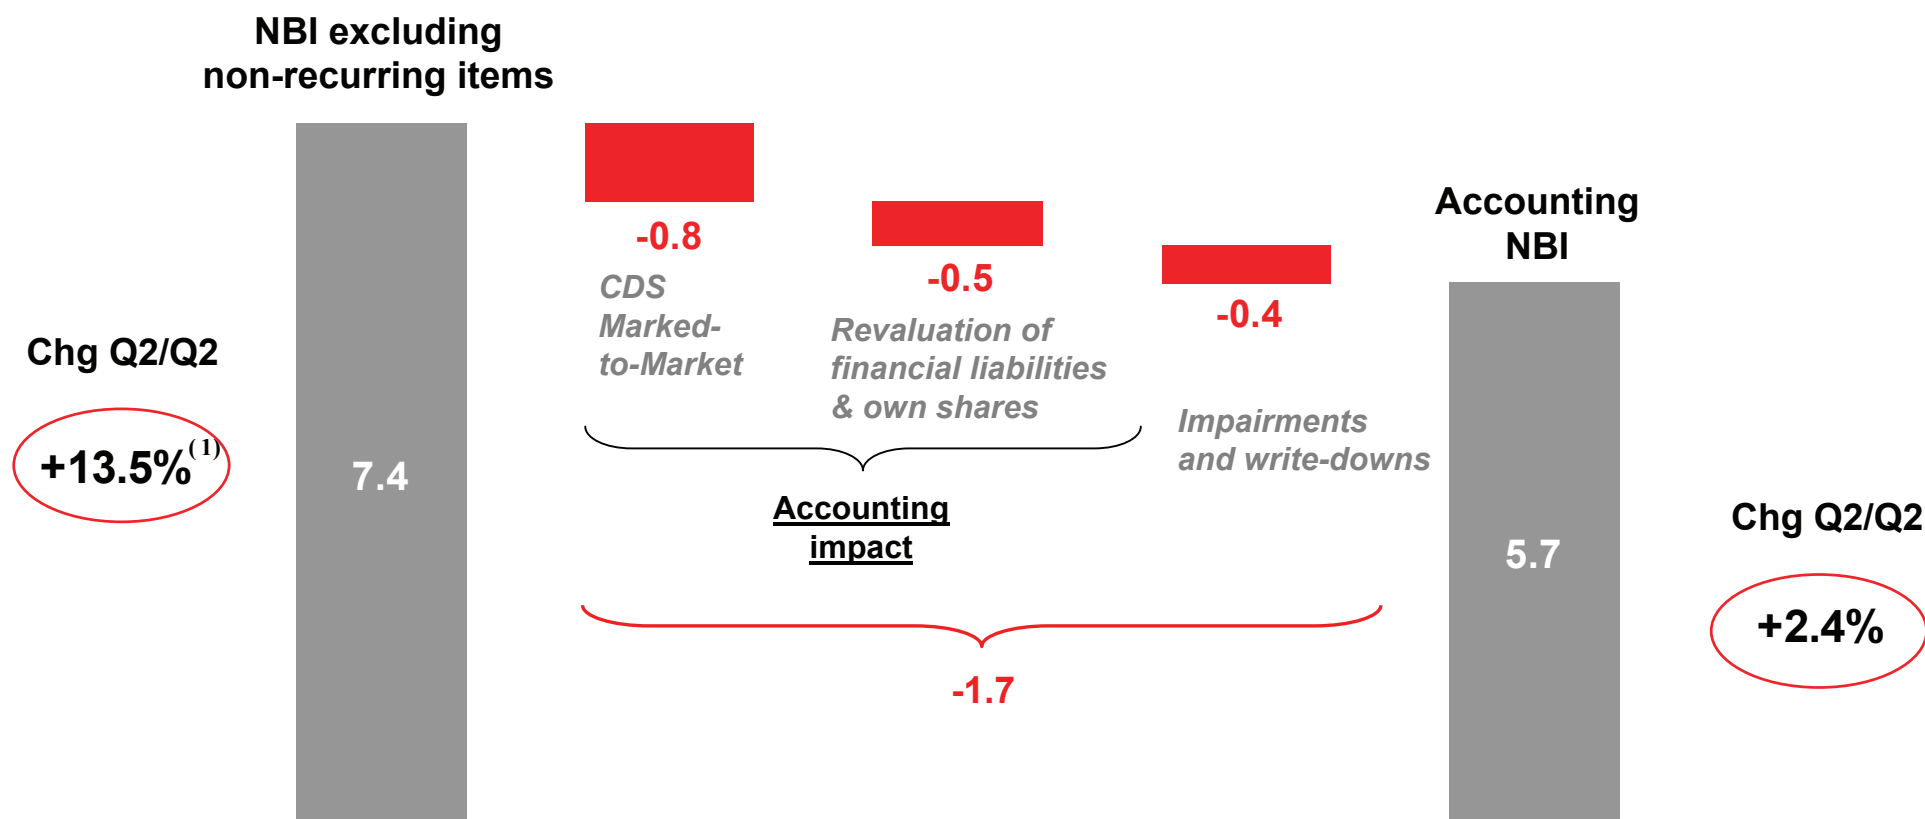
NBI excluding non-recurring items

Chg Q2/Q2

+13.5%$^{(1)}$

7.4

-0.8

CDS Marked-to-Market

-0.5

Revaluation of financial liabilities & own shares

-0.4

Impairments and write-downs

Accounting impact

-1.7

Accounting NBI

5.7

Chg Q2/Q2

+2.4%